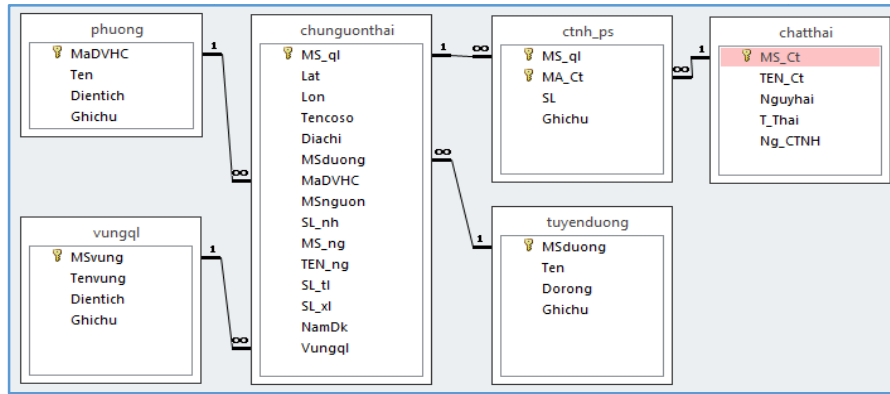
phuong
MaDVHC
Ten
Dientich
Ghichu

chunguonthai
MS_ql
Lat
Lon
Tencoso
Diachi
MSduong
MaDVHC
MSnguon
SL_nh
MS_ng
TEN_ng
SL_tl
SL_xl
NamDk
Vungql

ctnh_ps
MS_ql
MA_Ct
SL
Ghichu

chatthai
MS_Ct
TEN_Ct
Nguyhai
T_Thai
Ng_CTNH

vungql
MSvung
Tenvung
Dientich
Ghichu

tuyenduong
MSduong
Ten
Dorong
Ghichu

1
∞
1
∞
1
∞
∞
1
∞
1